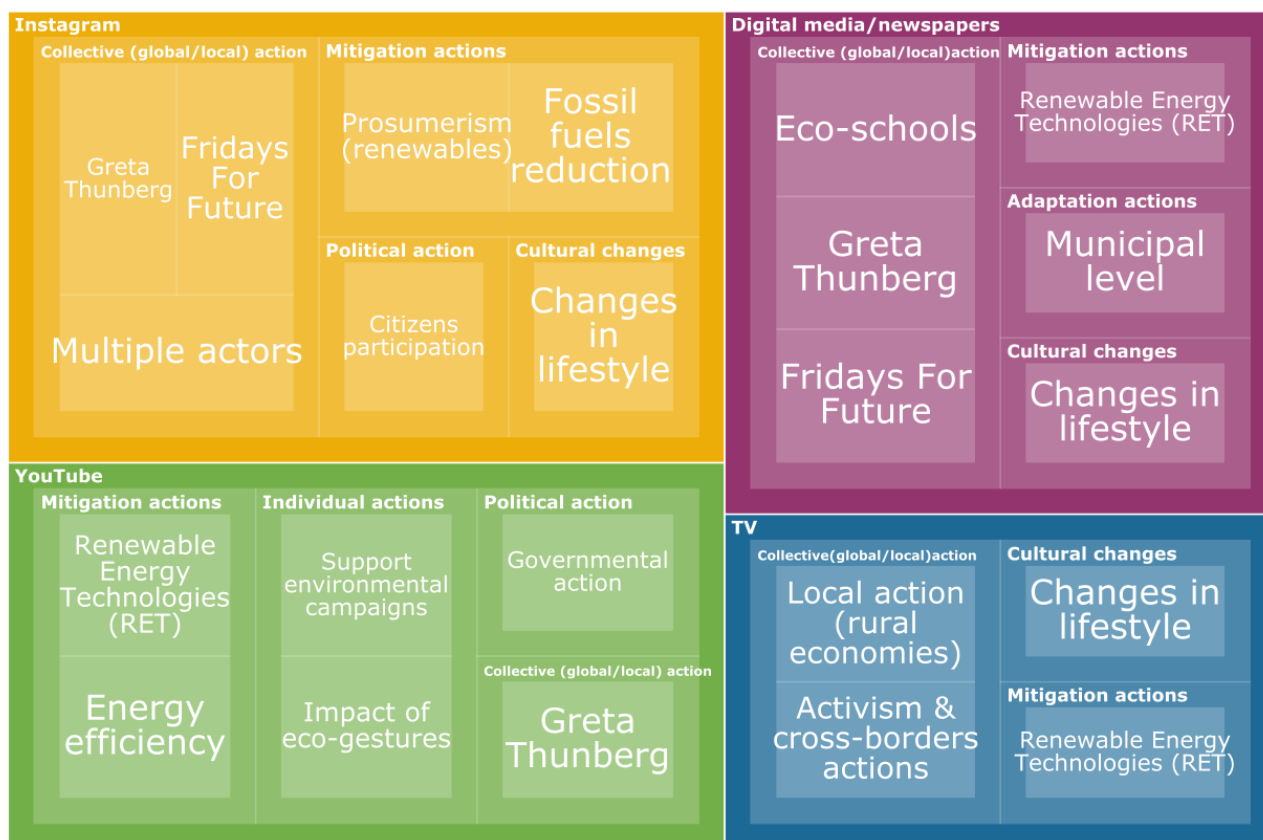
Instagram

Collective (global/local) action

Greta Thunberg

Fridays For Future

Multiple actors

Mitigation actions

Prosumerism (renewables)

Fossil fuels reduction

Political action

Citizens participation

Cultural changes

Changes in lifestyle

Digital media/newspapers

Collective (global/local)action

Eco-schools

Greta Thunberg

Fridays For Future

Mitigation actions

Renewable Energy Technologies (RET)

Adaptation actions

Municipal level

Cultural changes

Changes in lifestyle

YouTube

Mitigation actions

Renewable Energy Technologies (RET)

Energy efficiency

Individual actions

Support environmental campaigns

Impact of eco-gestures

Political action

Governmental action

Collective (global/local) action

Greta Thunberg

TV

Collective(global/local)action

Local action (rural economies)

Activism & cross-borders actions

Cultural changes

Changes in lifestyle

Mitigation actions

Renewable Energy Technologies (RET)